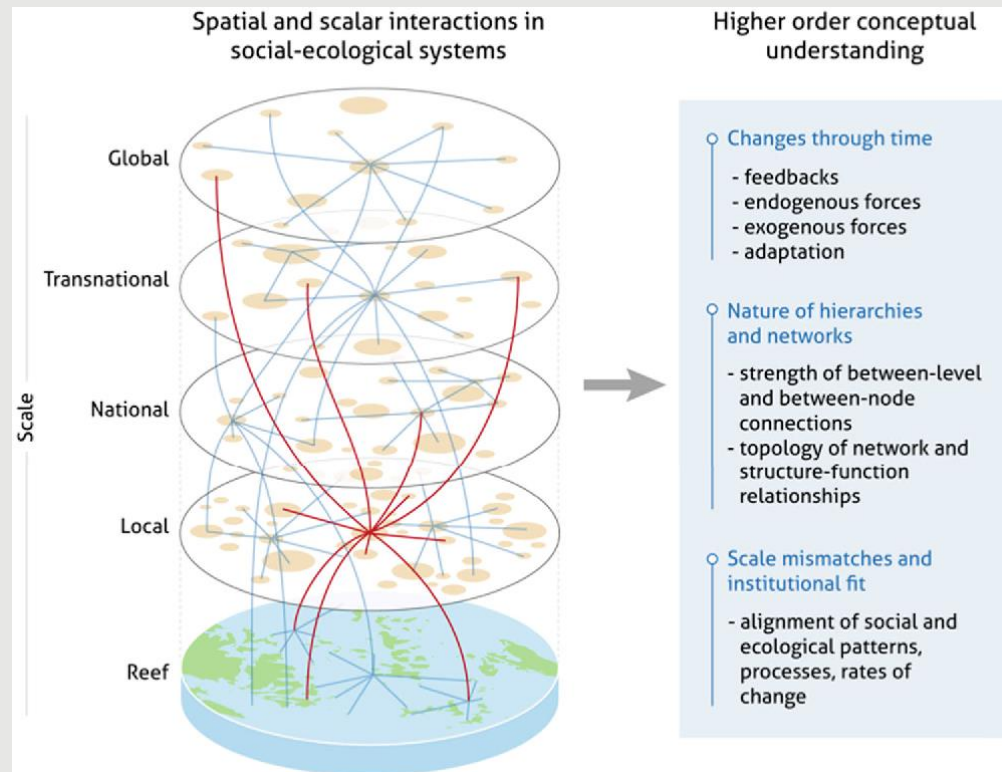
Spatial and scalar interactions in social-ecological systems

Scale

Global

Transnational

National

Local

Reef

Higher order conceptual understanding

Changes through time

- feedbacks
- endogenous forces
- exogenous forces
- adaptation

Nature of hierarchies and networks

- strength of between-level and between-node connections
- topology of network and structure-function relationships

Scale mismatches and institutional fit

- alignment of social and ecological patterns, processes, rates of change